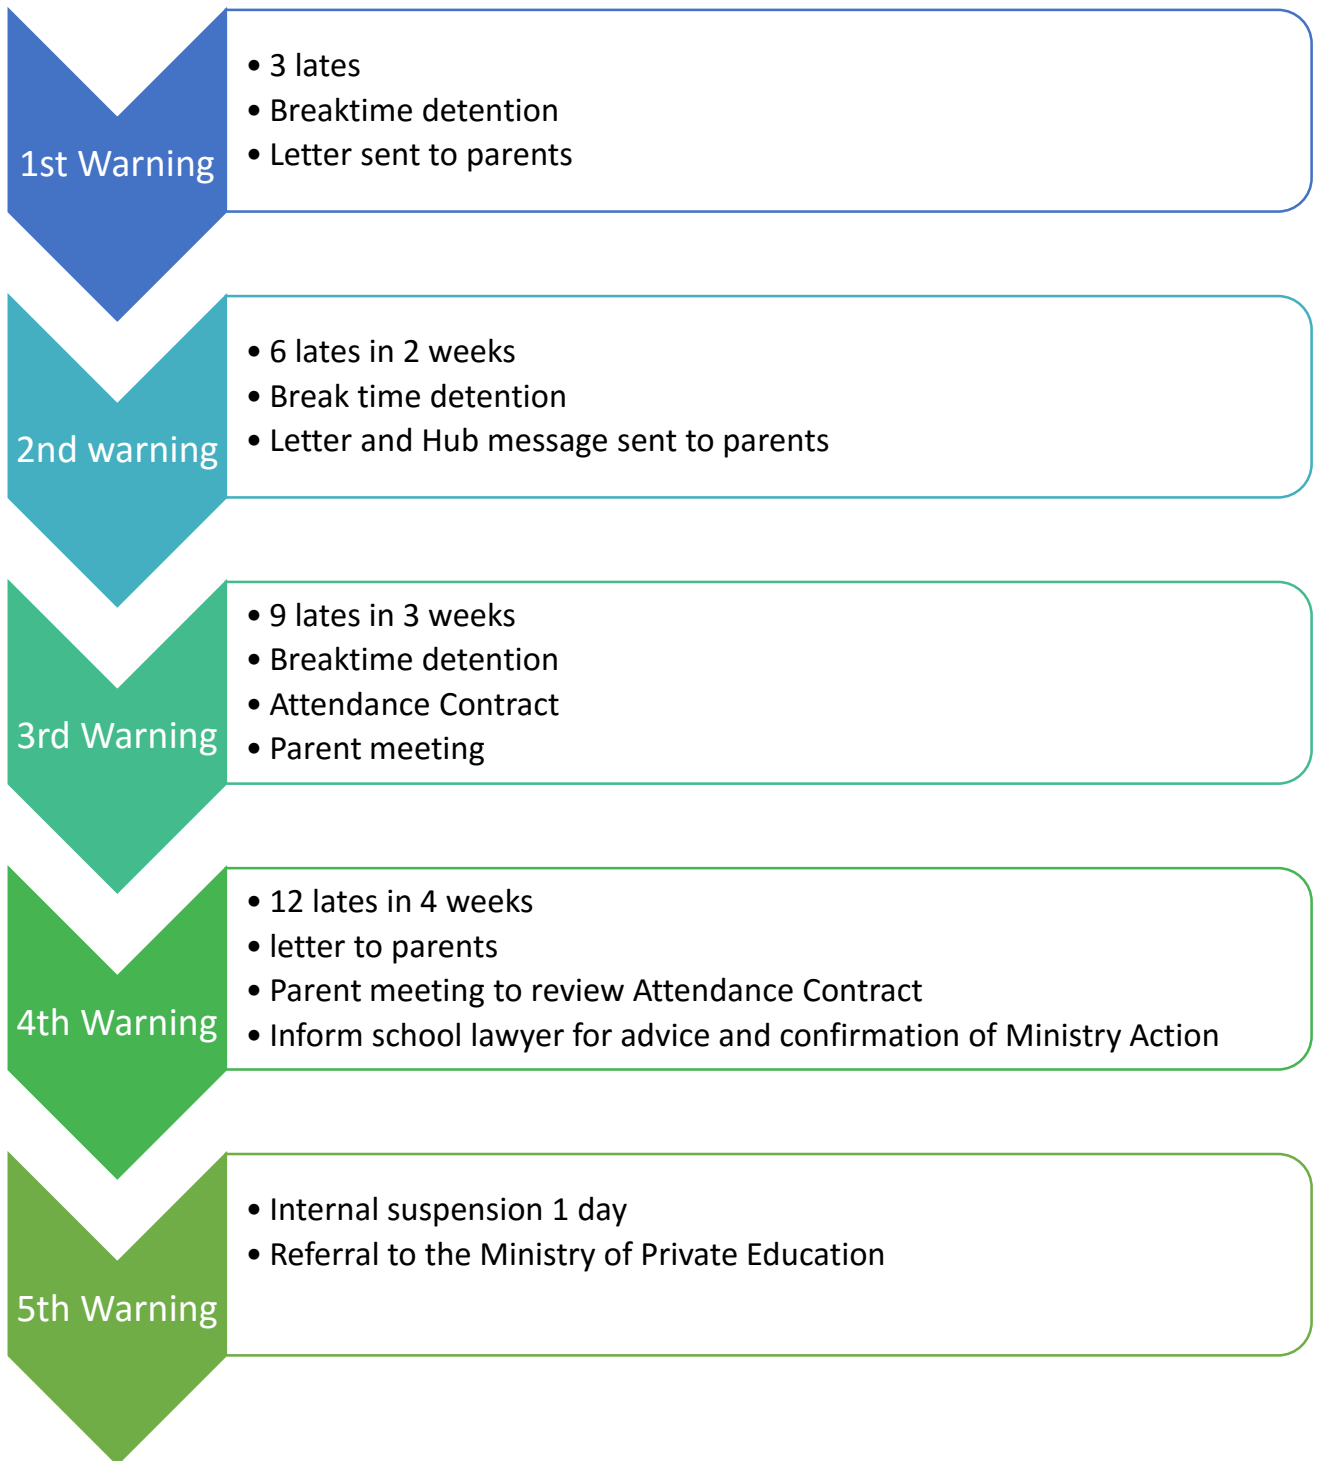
1st Warning

- 3 lates
- Breaktime detention
- Letter sent to parents

2nd warning

- 6 lates in 2 weeks
- Break time detention
- Letter and Hub message sent to parents

3rd Warning

- 9 lates in 3 weeks
- Breaktime detention
- Attendance Contract
- Parent meeting

4th Warning

- 12 lates in 4 weeks
- letter to parents
- Parent meeting to review Attendance Contract
- Inform school lawyer for advice and confirmation of Ministry Action

5th Warning

- Internal suspension 1 day
- Referral to the Ministry of Private Education